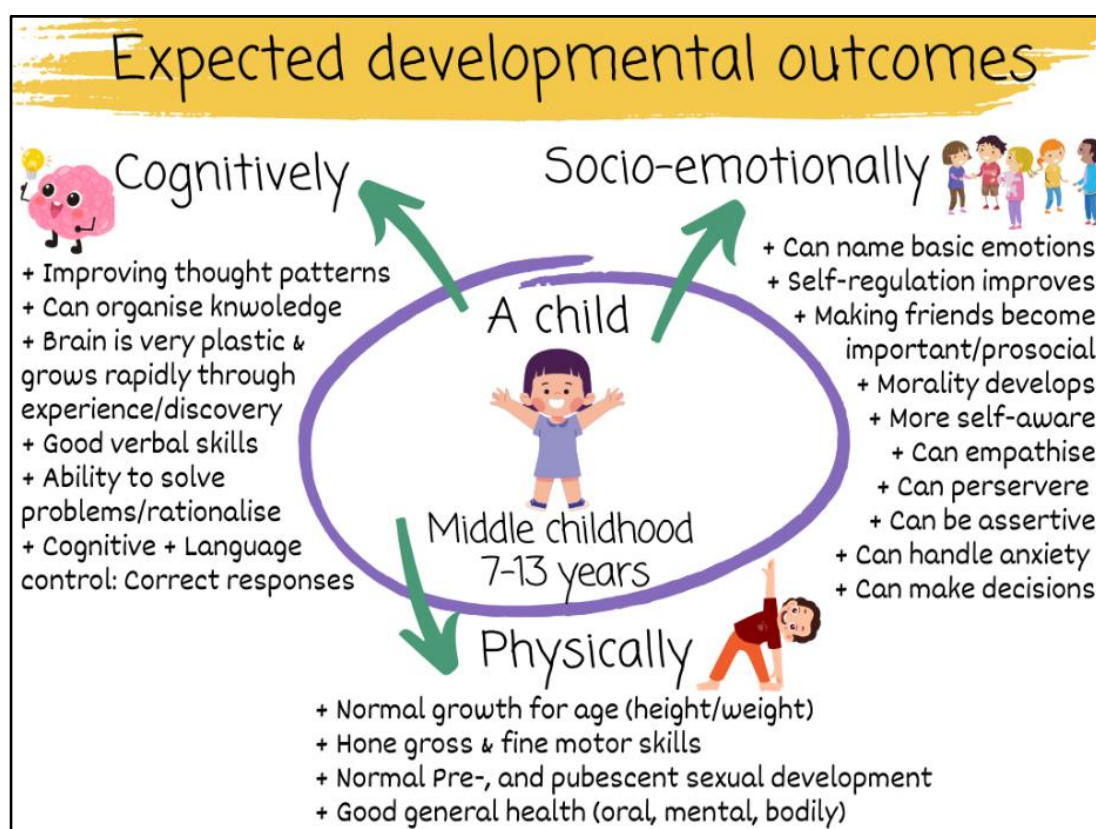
Expected developmental outcomes

Cognitively

+ Improving thought patterns
+ Can organise knwoledge
+ Brain is very plastic & grows rapidly through experience/discovery
+ Good verbal skills
+ Ability to solve problems/rationalise
+ Cognitive + Language control: Correct responses

Socio-emotionally

+ Can name basic emotions
+ Self-regulation improves
+ Making friends become important/prosocial
+ Morality develops
+ More self-aware
+ Can empathise
+ Can perservere
+ Can be assertive
+ Can handle anxiety
+ Can make decisions

A child

Middle childhood 7-13 years

Physically

+ Normal growth for age (height/weight)
+ Hone gross & fine motor skills
+ Normal Pre-, and pubescent sexual development
+ Good general health (oral, mental, bodily)